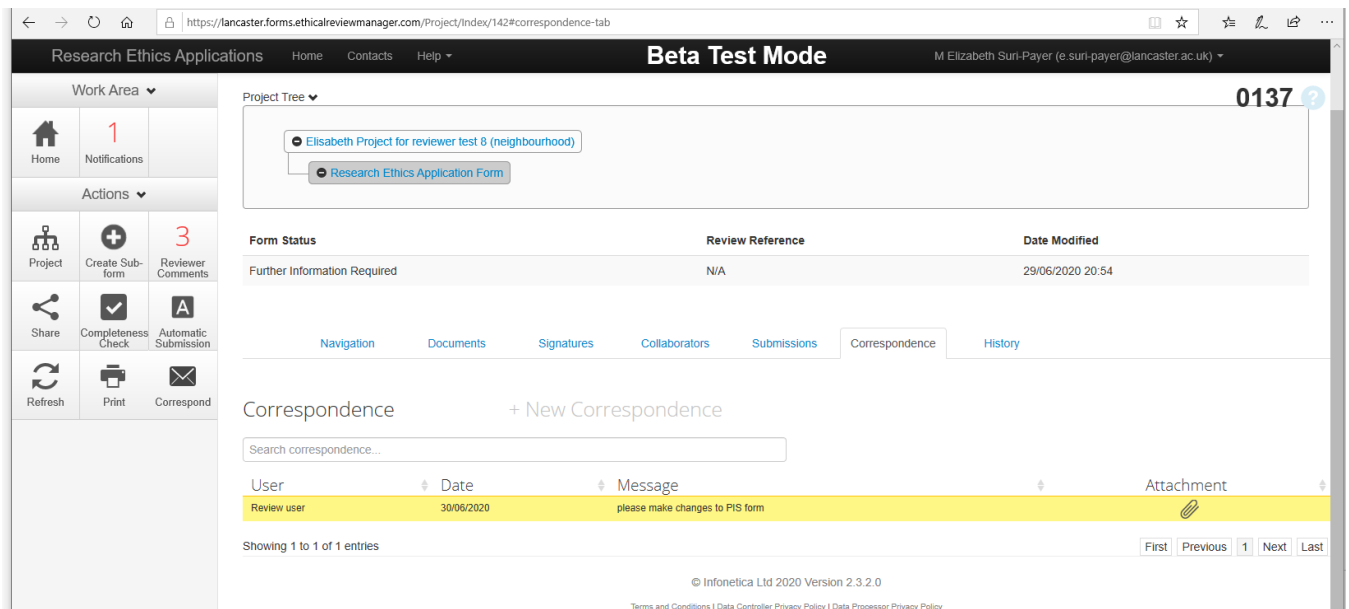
https://lancaster.forms.ethicalreviewmanager.com/Project/Index/142#correspondence-tab

Research Ethics Applications Home Contacts Help

Beta Test Mode

M Elizabeth Suri-Payer (e.suri-payer@lancaster.ac.uk)

Work Area

Home

1 Notifications

Actions

Project

Create Sub-form

3 Reviewer Comments

Share

Completeness Check

Automatic Submission

Refresh

Print

Correspond

Project Tree

0137

Elisabeth Project for reviewer test 8 (neighbourhood)

Research Ethics Application Form

| Form Status | Review Reference | Date Modified |
|---|---|---|
| Further Information Required | N/A | 29/06/2020 20:54 |

Navigation Documents Signatures Collaborators Submissions Correspondence History

Correspondence

+ New Correspondence

Search correspondence...

| User | Date | Message | Attachment |
|---|---|---|---|
| Review user | 30/06/2020 | please make changes to PIS form | |

Showing 1 to 1 of 1 entries

First Previous 1 Next Last

© Infonetica Ltd 2020 Version 2.3.2.0

Terms and Conditions | Data Controller Privacy Policy | Data Processor Privacy Policy